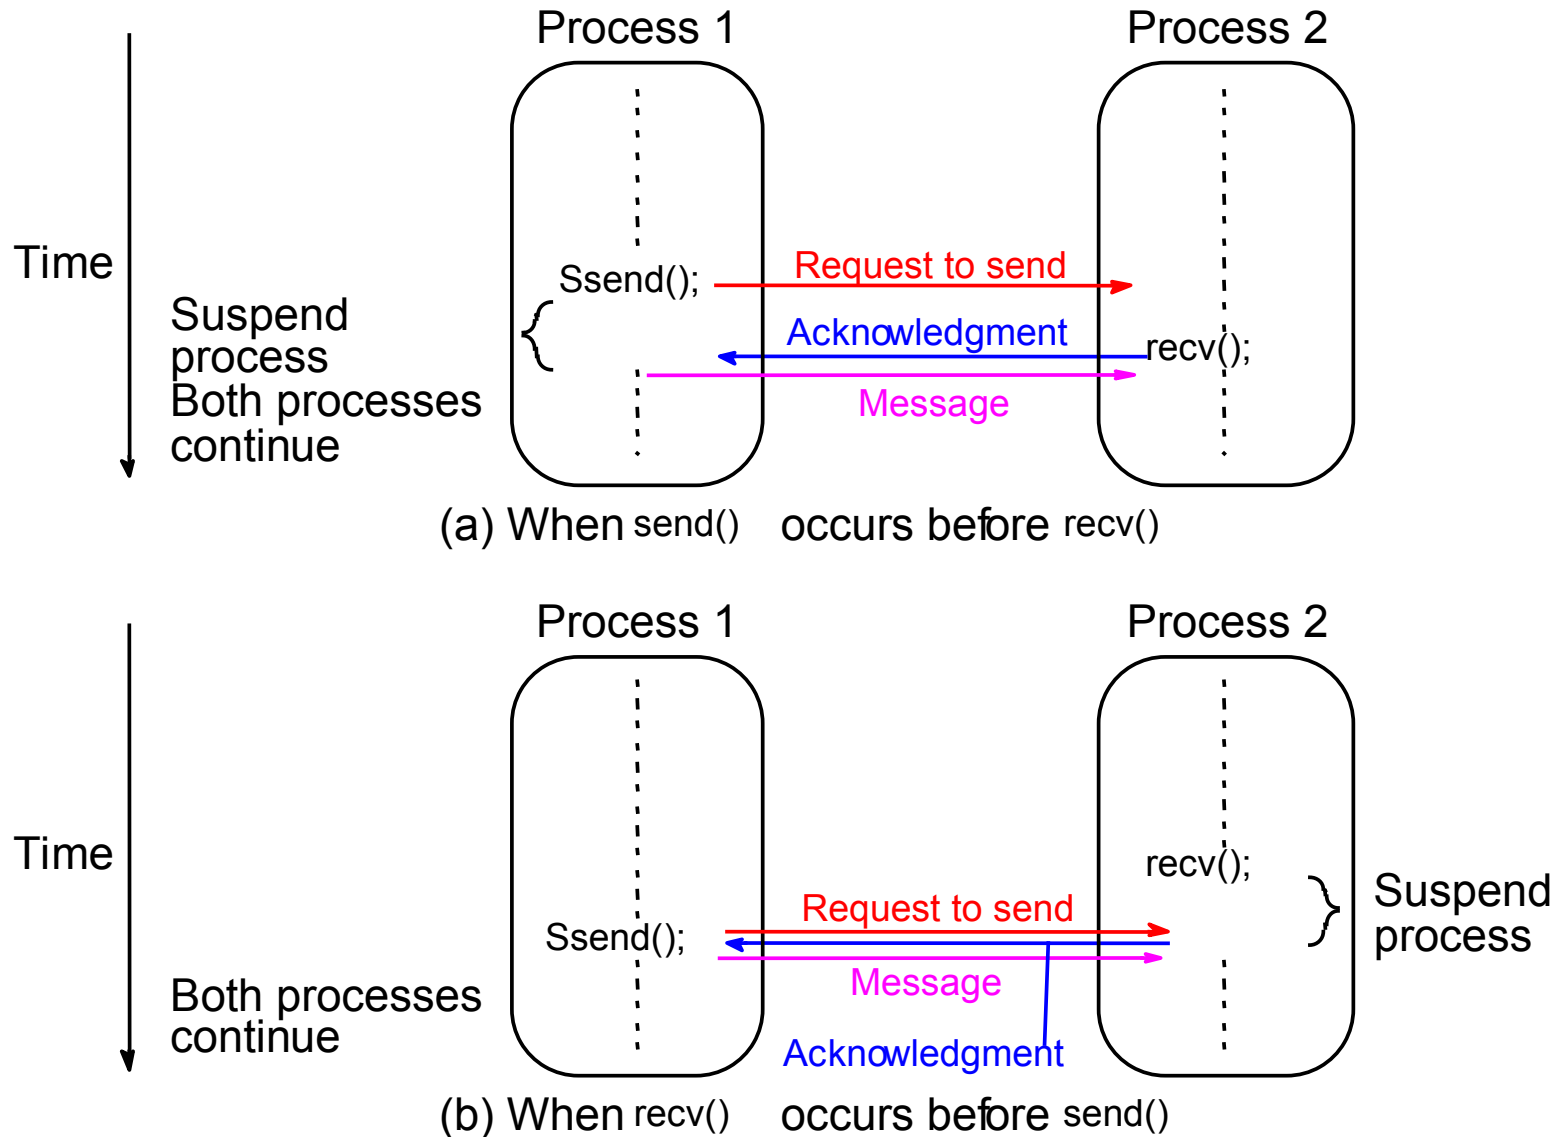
Process 1

Process 2

Time

Ssend();

Request to send

Suspend process

Acknowledgment

recv();

Both processes continue

Message

(a) When send() occurs before recv()

Process 1

Process 2

Time

recv();

Suspend process

Ssend();

Request to send

Message

Both processes continue

Acknowledgment

(b) When recv() occurs before send()